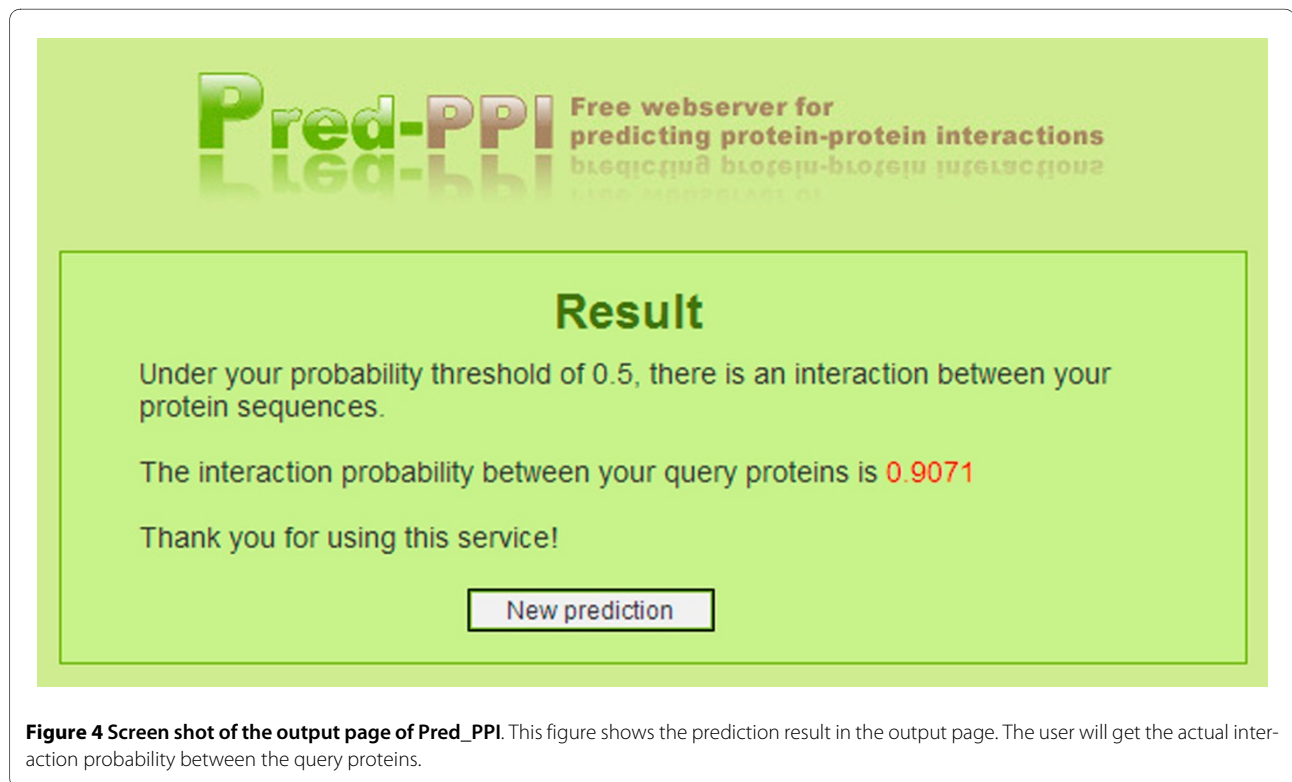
Pred-PPI Free webserver for predicting protein-protein interactions

Result

Under your probability threshold of 0.5, there is an interaction between your protein sequences.

The interaction probability between your query proteins is 0.9071

Thank you for using this service!

New prediction

**Figure 4 Screen shot of the output page of Pred_PPI**. This figure shows the prediction result in the output page. The user will get the actual interaction probability between the query proteins.